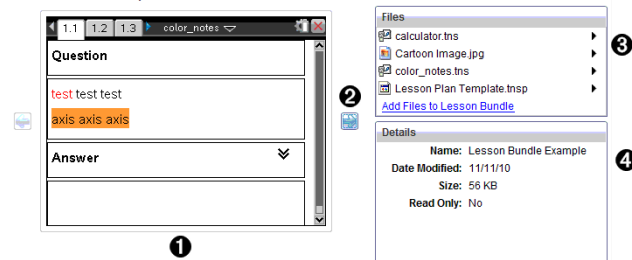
1.1 1.2 1.3 color_notes

Question

test test test

axis axis axis

Answer

❶

❷

Files

calculator.tns

Cartoon Image.jpg

color_notes.tns

Lesson Plan Template.tnsp

Add Files to Lesson Bundle

❸

Details

Name: Lesson Bundle Example

Date Modified: 11/11/10

Size: 56 KB

Read Only: No

❹